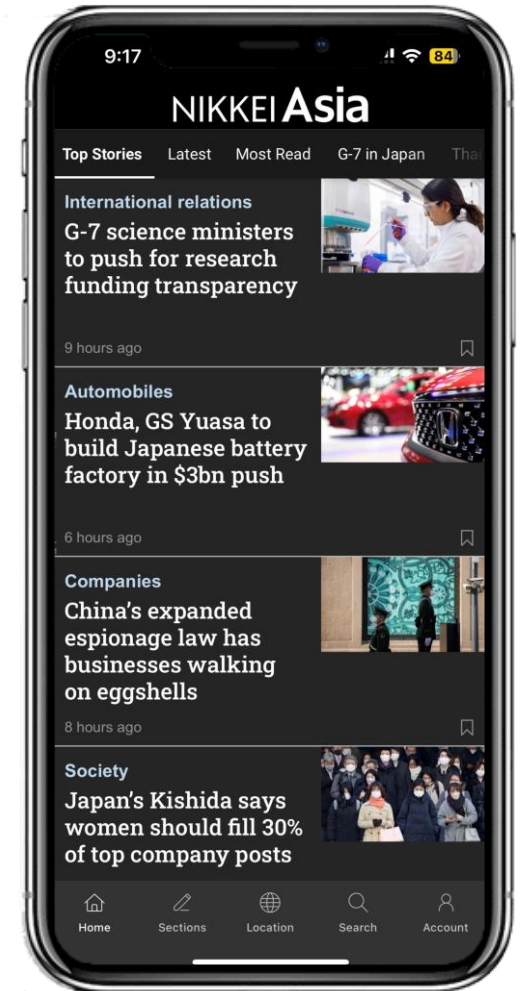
9:17

84

NIKKEI Asia

Top Stories Latest Most Read G-7 in Japan Tha

International relations

G-7 science ministers to push for research funding transparency

9 hours ago

Automobiles

Honda, GS Yuasa to build Japanese battery factory in $3bn push

6 hours ago

Companies

China's expanded espionage law has businesses walking on eggshells

8 hours ago

Society

Japan's Kishida says women should fill 30% of top company posts

Home Sections Location Search Account